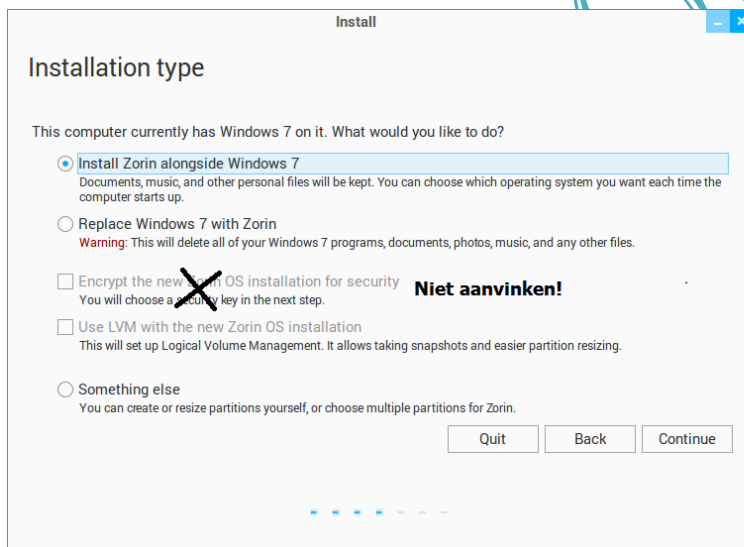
Install

Installation type

This computer currently has Windows 7 on it. What would you like to do?

Install Zorin alongside Windows 7
Documents, music, and other personal files will be kept. You can choose which operating system you want each time the computer starts up.

Replace Windows 7 with Zorin
Warning: This will delete all of your Windows 7 programs, documents, photos, music, and any other files.

Encrypt the new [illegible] OS installation for security
You will choose a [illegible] key in the next step.

Niet aanvinken!

Use LVM with the new Zorin OS installation
This will set up Logical Volume Management. It allows taking snapshots and easier partition resizing.

Something else
You can create or resize partitions yourself, or choose multiple partitions for Zorin.

Quit Back Continue